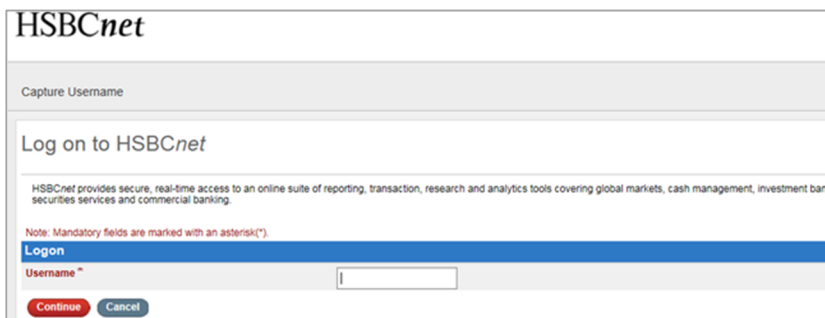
HSBCnet

Capture Username

Log on to HSBCnet

HSBCnet provides secure, real-time access to an online suite of reporting, transaction, research and analytics tools covering global markets, cash management, investment ban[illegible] securities services and commercial banking.

Note: Mandatory fields are marked with an asterisk(*).

Logon

Username *

Continue Cancel